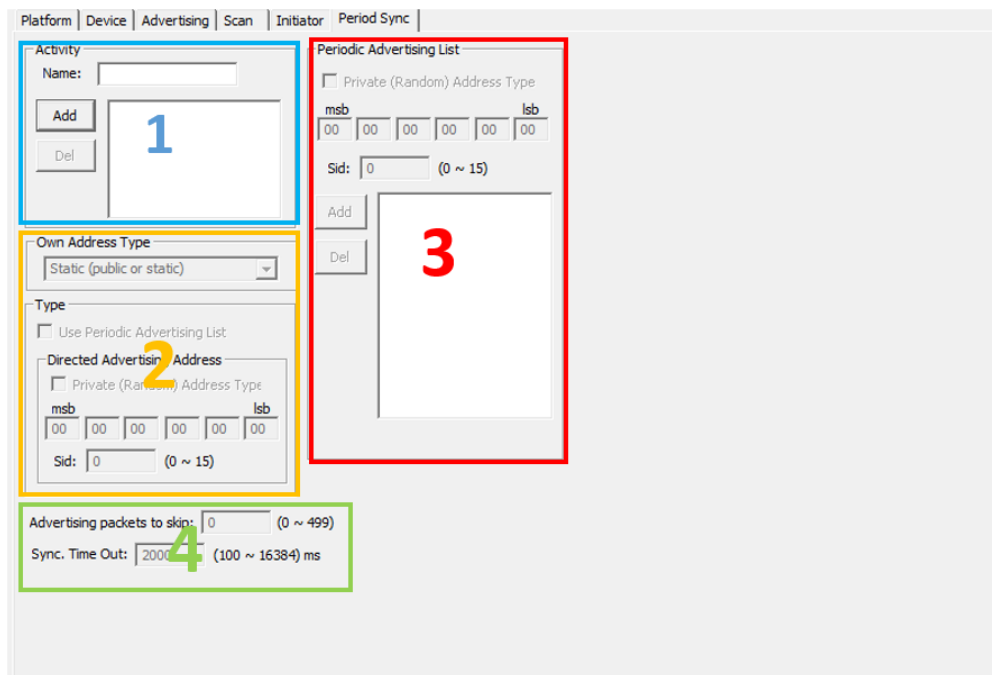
Platform | Device | Advertising | Scan | Initiator | Period Sync

Activity
Name:
Add
Del
1

Own Address Type
Static (public or static)

Type
Use Periodic Advertising List
Directed Advertising Address
2
Private (Random) Address Type
msb lsb
00 00 00 00 00 00
Sid: 0 (0 ~ 15)

Periodic Advertising List
Private (Random) Address Type
msb lsb
00 00 00 00 00 00
Sid: 0 (0 ~ 15)
Add
Del
3

Advertising packets to skip: 0 (0 ~ 499)
Sync. Time Out: 2000 (100 ~ 16384) ms
4